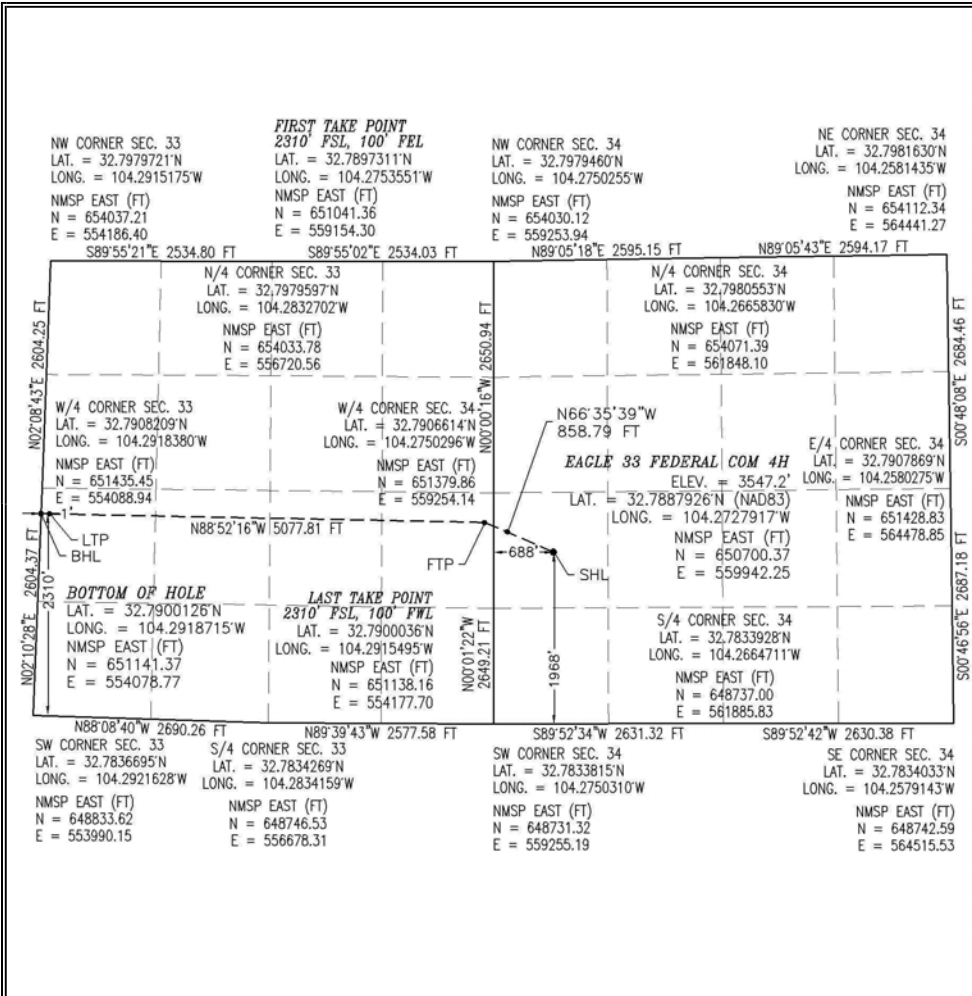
NW CORNER SEC. 33
LAT. = 32.7979721'N
LONG. = 104.2915175'W
NMSP EAST (FT)
N = 654037.21
E = 554186.40

FIRST TAKE POINT
2310' FSL, 100' FEL
LAT. = 32.7897311'N
LONG. = 104.2753551'W
NMSP EAST (FT)
N = 651041.36
E = 559154.30

NW CORNER SEC. 34
LAT. = 32.7979460'N
LONG. = 104.2750255'W
NMSP EAST (FT)
N = 654030.12
E = 559253.94

NE CORNER SEC. 34
LAT. = 32.7981630'N
LONG. = 104.2581435'W
NMSP EAST (FT)
N = 654112.34
E = 564441.27

S89°55'21"E 2534.80 FT
S89°55'02"E 2534.03 FT
N89°05'18"E 2595.15 FT
N89°05'43"E 2594.17 FT

N/4 CORNER SEC. 33
LAT. = 32.7979597'N
LONG. = 104.2832702'W
NMSP EAST (FT)
N = 654033.78
E = 556720.56

N/4 CORNER SEC. 34
LAT. = 32.7980553'N
LONG. = 104.2665830'W
NMSP EAST (FT)
N = 654071.39
E = 561848.10

N02°08'43"E 2604.25 FT
N00°00'16"W 2650.94 FT
S00°48'08"E 2684.46 FT

W/4 CORNER SEC. 33
LAT. = 32.7908209'N
LONG. = 104.2918380'W
NMSP EAST (FT)
N = 651435.45
E = 554088.94

W/4 CORNER SEC. 34
LAT. = 32.7906614'N
LONG. = 104.2750296'W
NMSP EAST (FT)
N = 651379.86
E = 559254.14

N66°35'39"W
858.79 FT

EAGLE 33 FEDERAL COM 4H
ELEV. = 3547.2'
LAT. = 32.7887926'N (NAD83)
LONG. = 104.2727917'W
NMSP EAST (FT)
N = 650700.37
E = 559942.25

E/4 CORNER SEC. 34
LAT. = 32.7907869'N
LONG. = 104.2580275'W
NMSP EAST (FT)
N = 651428.83
E = 564478.85

1'
LTP
BHL
N88°52'16"W 5077.81 FT
FTP
688'
SHL

N02°10'28"E 2604.37 FT
2310'

BOTTOM OF HOLE
LAT. = 32.7900126'N
LONG. = 104.2918715'W
NMSP EAST (FT)
N = 651141.37
E = 554078.77

LAST TAKE POINT
2310' FSL, 100' FWL
LAT. = 32.7900036'N
LONG. = 104.2915495'W
NMSP EAST (FT)
N = 651138.16
E = 554177.70

N00°01'22"W 2649.21 FT
1968'

S/4 CORNER SEC. 34
LAT. = 32.7833928'N
LONG. = 104.2664711'W
NMSP EAST (FT)
N = 648737.00
E = 561885.83

S00°46'56"E 2687.18 FT

N88°08'40"W 2690.26 FT
N89°39'43"W 2577.58 FT
S89°52'34"W 2631.32 FT
S89°52'42"W 2630.38 FT

SW CORNER SEC. 33
LAT. = 32.7836695'N
LONG. = 104.2921628'W
NMSP EAST (FT)
N = 648833.62
E = 553990.15

S/4 CORNER SEC. 33
LAT. = 32.7834269'N
LONG. = 104.2834159'W
NMSP EAST (FT)
N = 648746.53
E = 556678.31

SW CORNER SEC. 34
LAT. = 32.7833815'N
LONG. = 104.2750310'W
NMSP EAST (FT)
N = 648731.32
E = 559255.19

SE CORNER SEC. 34
LAT. = 32.7834033'N
LONG. = 104.2579143'W
NMSP EAST (FT)
N = 648742.59
E = 564515.53